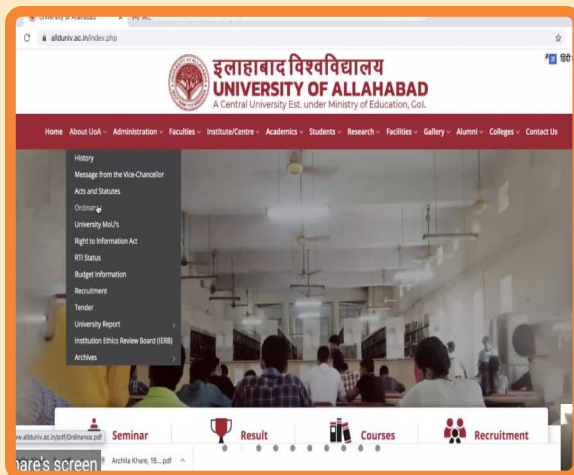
University of Allahabad

allduniv.ac.in/index.php

इलाहाबाद विश्वविद्यालय
UNIVERSITY OF ALLAHABAD
A Central University Est. under Ministry of Education, GoI.

हिंदी

Home About UoA Administration Faculties Institute/Centre Academics Students Research Facilities Gallery Alumni Colleges Contact Us

History
Message from the Vice-Chancellor
Acts and Statutes
Ordinance
University MoU's
Right to Information Act
RTI Status
Budget Information
Recruitment
Tender
University Report
Institution Ethics Review Board (IERB)
Archives

Seminar
Result
Courses
Recruitment

www.allduniv.ac.in/pdf/Ordinance.pdf

hare's screen

Archita Khare, 18....pdf